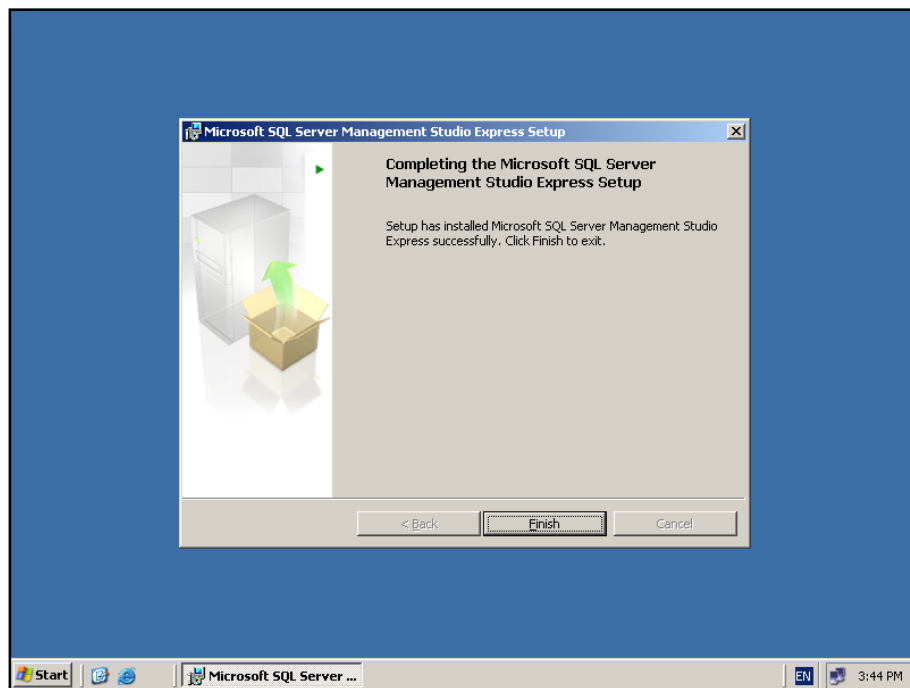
Microsoft SQL Server Management Studio Express Setup

Completing the Microsoft SQL Server Management Studio Express Setup

Setup has installed Microsoft SQL Server Management Studio Express successfully. Click Finish to exit.

< Back

Finish

Cancel

Start

Microsoft SQL Server ...

EN

3:44 PM